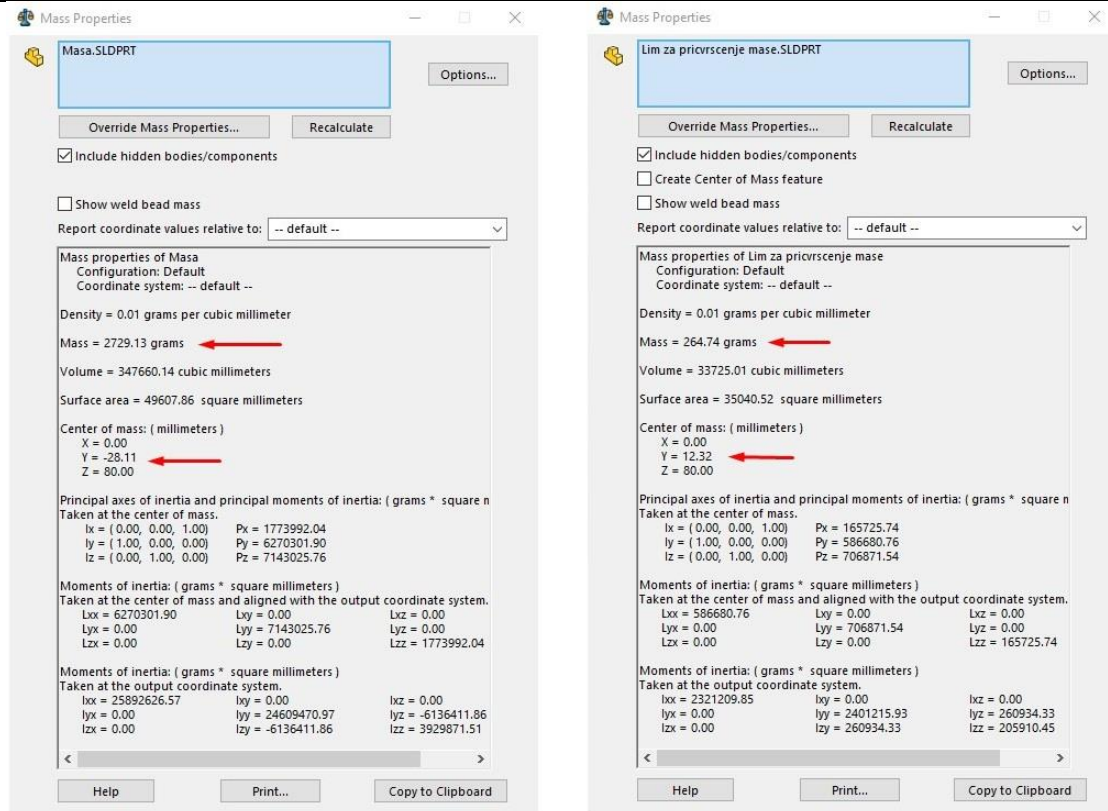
Mass Properties

Masa.SLDPRT

Options...

Override Mass Properties...

Recalculate

Include hidden bodies/components

Show weld bead mass

Report coordinate values relative to: -- default --

Mass properties of Masa
Configuration: Default
Coordinate system: -- default --

Density = 0.01 grams per cubic millimeter

Mass = 2729.13 grams

Volume = 347660.14 cubic millimeters

Surface area = 49607.86 square millimeters

Center of mass: ( millimeters )
X = 0.00
Y = -28.11
Z = 80.00

Principal axes of inertia and principal moments of inertia: ( grams * square m
Taken at the center of mass.
Ix = ( 0.00, 0.00, 1.00) Px = 1773992.04
Iy = ( 1.00, 0.00, 0.00) Py = 6270301.90
Iz = ( 0.00, 1.00, 0.00) Pz = 7143025.76

Moments of inertia: ( grams * square millimeters )
Taken at the center of mass and aligned with the output coordinate system.
Lxx = 6270301.90 Lxy = 0.00 Lxz = 0.00
Lyx = 0.00 Lyy = 7143025.76 Lyz = 0.00
Lzx = 0.00 Lzy = 0.00 Lzz = 1773992.04

Moments of inertia: ( grams * square millimeters )
Taken at the output coordinate system.
Ixx = 25892626.57 Ixy = 0.00 Ixz = 0.00
Iyx = 0.00 Iyy = 24609470.97 Iyz = -6136411.86
Izx = 0.00 Izy = -6136411.86 Izz = 3929871.51

Help

Print...

Copy to Clipboard

Mass Properties

Lim za pricvrscenje mase.SLDPRT

Options...

Override Mass Properties...

Recalculate

Include hidden bodies/components

Create Center of Mass feature

Show weld bead mass

Report coordinate values relative to: -- default --

Mass properties of Lim za pricvrscenje mase
Configuration: Default
Coordinate system: -- default --

Density = 0.01 grams per cubic millimeter

Mass = 264.74 grams

Volume = 33725.01 cubic millimeters

Surface area = 35040.52 square millimeters

Center of mass: ( millimeters )
X = 0.00
Y = 12.32
Z = 80.00

Principal axes of inertia and principal moments of inertia: ( grams * square n
Taken at the center of mass.
Ix = ( 0.00, 0.00, 1.00) Px = 165725.74
Iy = ( 1.00, 0.00, 0.00) Py = 586680.76
Iz = ( 0.00, 1.00, 0.00) Pz = 706871.54

Moments of inertia: ( grams * square millimeters )
Taken at the center of mass and aligned with the output coordinate system.
Lxx = 586680.76 Lxy = 0.00 Lxz = 0.00
Lyx = 0.00 Lyy = 706871.54 Lyz = 0.00
Lzx = 0.00 Lzy = 0.00 Lzz = 165725.74

Moments of inertia: ( grams * square millimeters )
Taken at the output coordinate system.
Ixx = 2321209.85 Ixy = 0.00 Ixz = 0.00
Iyx = 0.00 Iyy = 2401215.93 Iyz = 260934.33
Izx = 0.00 Izy = 260934.33 Izz = 205910.45

Help

Print...

Copy to Clipboard